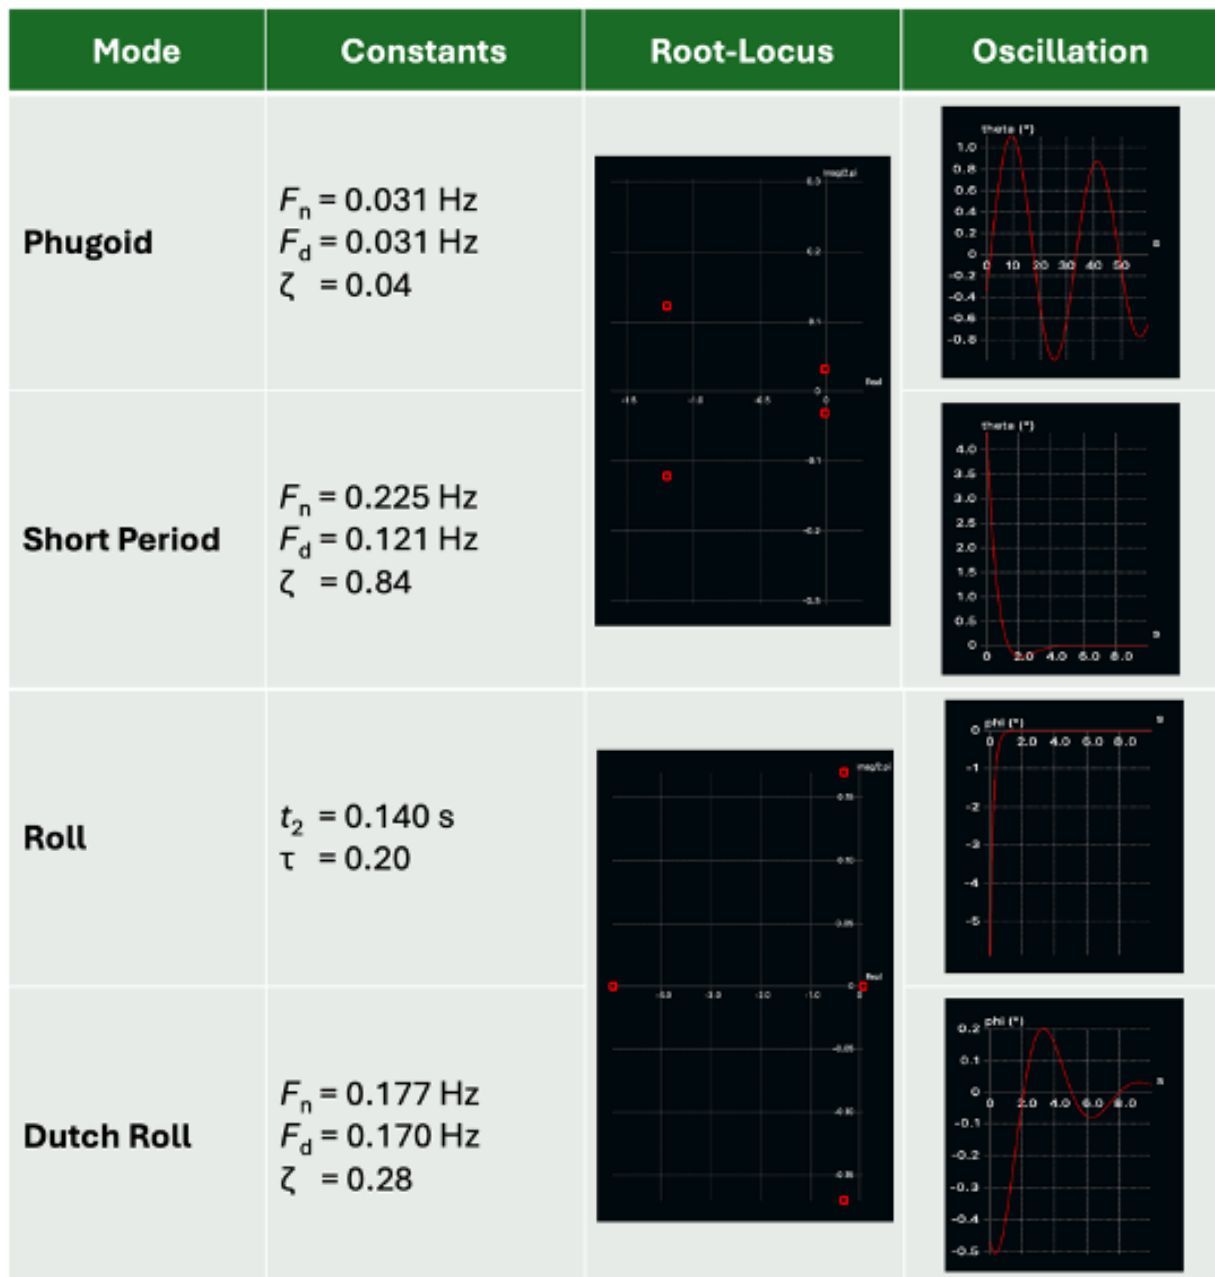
| Mode | Constants | Root-Locus | Oscillation |
|---|---|---|---|
| Phugoid | $F_n = 0.031$ Hz $F_d = 0.031$ Hz $\zeta = 0.04$ | Imag(rad/s) 0.3 0.2 0.1 0 -0.1 -0.2 -0.3 Real -1.5 -1.0 -0.5 0 | theta (°) 1.0 0.8 0.6 0.4 0.2 0 -0.2 -0.4 -0.6 -0.8 0 10 20 30 40 50 s |
| Short Period | $F_n = 0.225$ Hz $F_d = 0.121$ Hz $\zeta = 0.84$ | | theta (°) 4.0 3.5 3.0 2.5 2.0 1.5 1.0 0.5 0 0 2.0 4.0 6.0 8.0 s |
| Roll | $t_2 = 0.140$ s $\tau = 0.20$ | Imag(rad/s) 0.15 0.10 0.05 0 -0.05 -0.10 -0.15 Real -5.0 -3.0 -2.0 -1.0 0 | phi (°) 0 -1 -2 -3 -4 -5 0 2.0 4.0 6.0 8.0 s |
| Dutch Roll | $F_n = 0.177$ Hz $F_d = 0.170$ Hz $\zeta = 0.28$ | | phi (°) 0.2 0.1 0 -0.1 -0.2 -0.3 -0.4 -0.5 0 2.0 4.0 6.0 8.0 s |